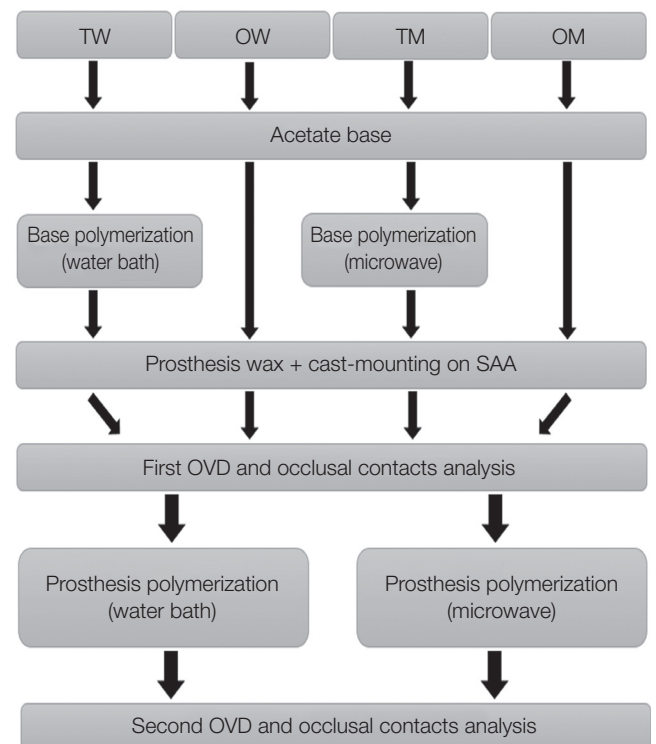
TW

OW

TM

OM

Acetate base

Base polymerization (water bath)

Base polymerization (microwave)

Prosthesis wax + cast-mounting on SAA

First OVD and occlusal contacts analysis

Prosthesis polymerization (water bath)

Prosthesis polymerization (microwave)

Second OVD and occlusal contacts analysis